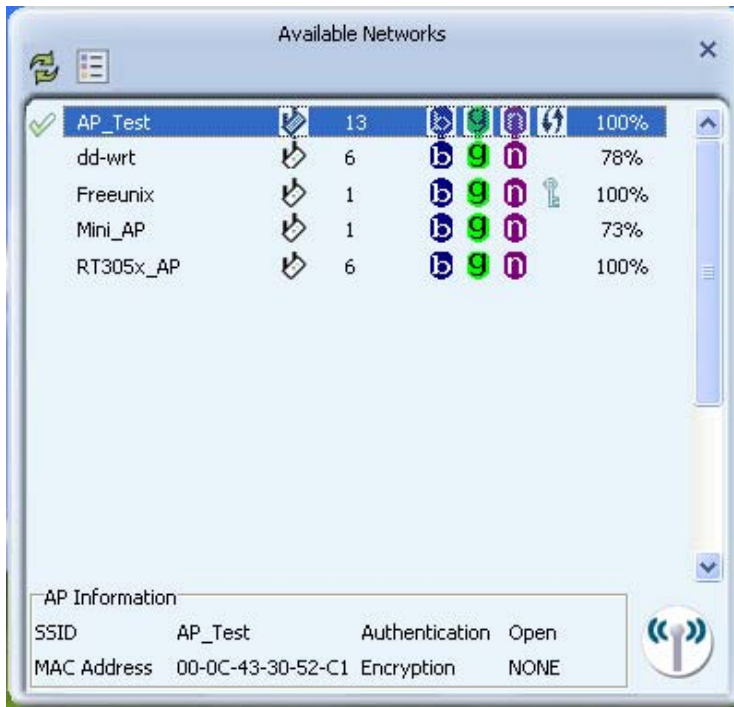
Available Networks

×

| AP_Test | 13 | b g n | 100% |
|---|---|---|---|
| dd-wrt | 6 | b g n | 78% |
| Freeunix | 1 | b g n | 100% |
| Mini_AP | 1 | b g n | 73% |
| RT305x_AP | 6 | b g n | 100% |

AP Information

SSID AP_Test Authentication Open

MAC Address 00-0C-43-30-52-C1 Encryption NONE